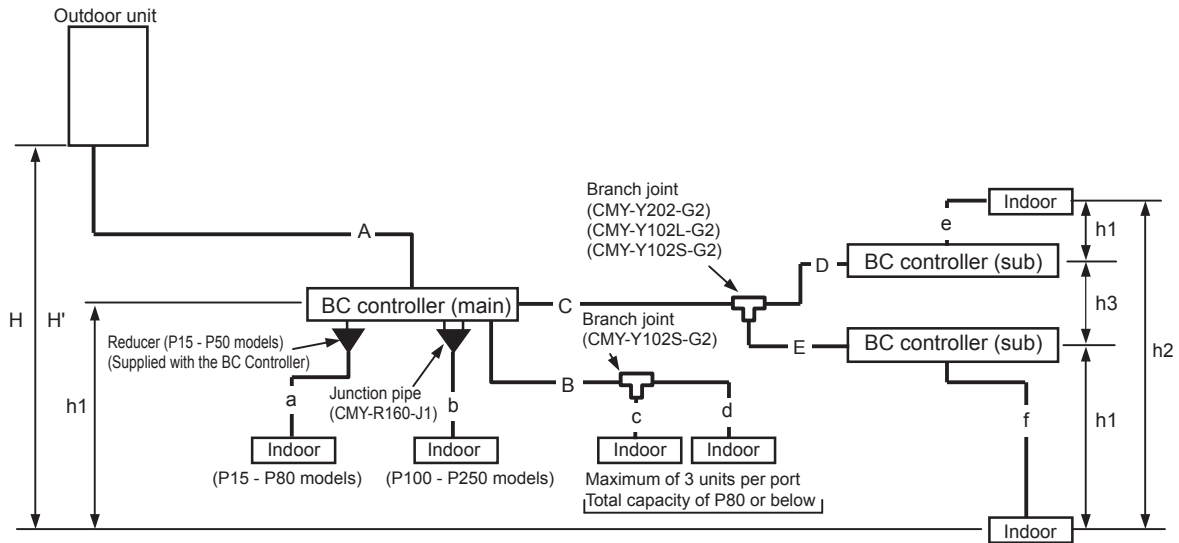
Outdoor unit

A

BC controller (main)

C

Branch joint
(CMY-Y202-G2)
(CMY-Y102L-G2)
(CMY-Y102S-G2)

Indoor

e

h1

D

BC controller (sub)

h3

E

BC controller (sub)

h2

H

H'

Reducer (P15 - P50 models)
(Supplied with the BC Controller)

Junction pipe
(CMY-R160-J1)

Branch joint
(CMY-Y102S-G2)

B

h1

a

b

c

d

f

h1

Indoor

(P15 - P80 models)

Indoor

(P100 - P250 models)

Indoor

Indoor

Maximum of 3 units per port
Total capacity of P80 or below

Indoor